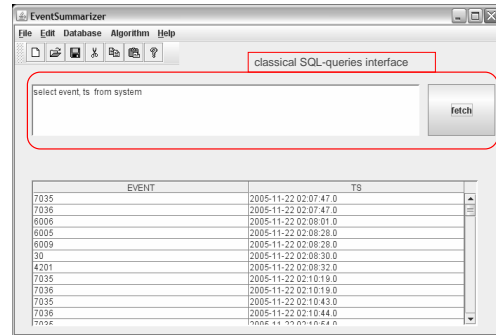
EventSummarizer

File Edit Database Algorithm Help

classical SQL-queries interface

select event, ts from system

fetch

| EVENT | TS |
|---|---|
| 7035 | 2005-11-22 02:07:47.0 |
| 7036 | 2005-11-22 02:07:47.0 |
| 6006 | 2005-11-22 02:08:01.0 |
| 6005 | 2005-11-22 02:08:28.0 |
| 6009 | 2005-11-22 02:08:28.0 |
| 30 | 2005-11-22 02:08:30.0 |
| 4201 | 2005-11-22 02:08:32.0 |
| 7035 | 2005-11-22 02:10:19.0 |
| 7036 | 2005-11-22 02:10:19.0 |
| 7035 | 2005-11-22 02:10:43.0 |
| 7036 | 2005-11-22 02:10:44.0 |
| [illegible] | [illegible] |